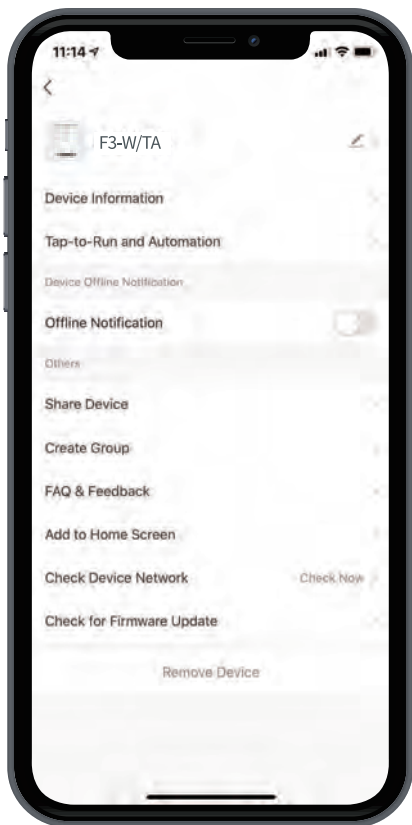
11:14

<

F3-W/TA

Device Information

Tap-to-Run and Automation

Device Offline Notification

Offline Notification

Others

Share Device

Create Group

FAQ & Feedback

Add to Home Screen

Check Device Network

Check Now

Check for Firmware Update

Remove Device